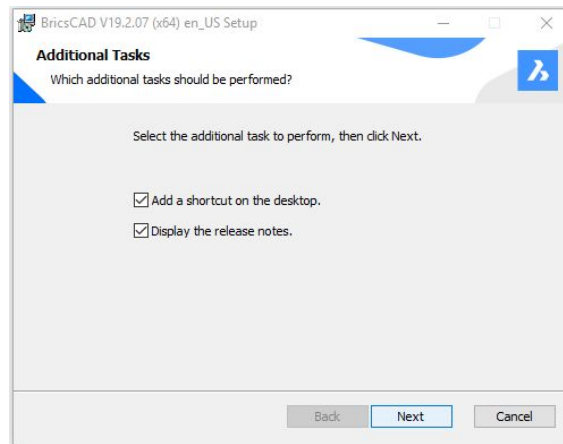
BricsCAD V19.2.07 (x64) en_US Setup

Additional Tasks

Which additional tasks should be performed?

Select the additional task to perform, then click Next.

Add a shortcut on the desktop.

Display the release notes.

Back Next Cancel